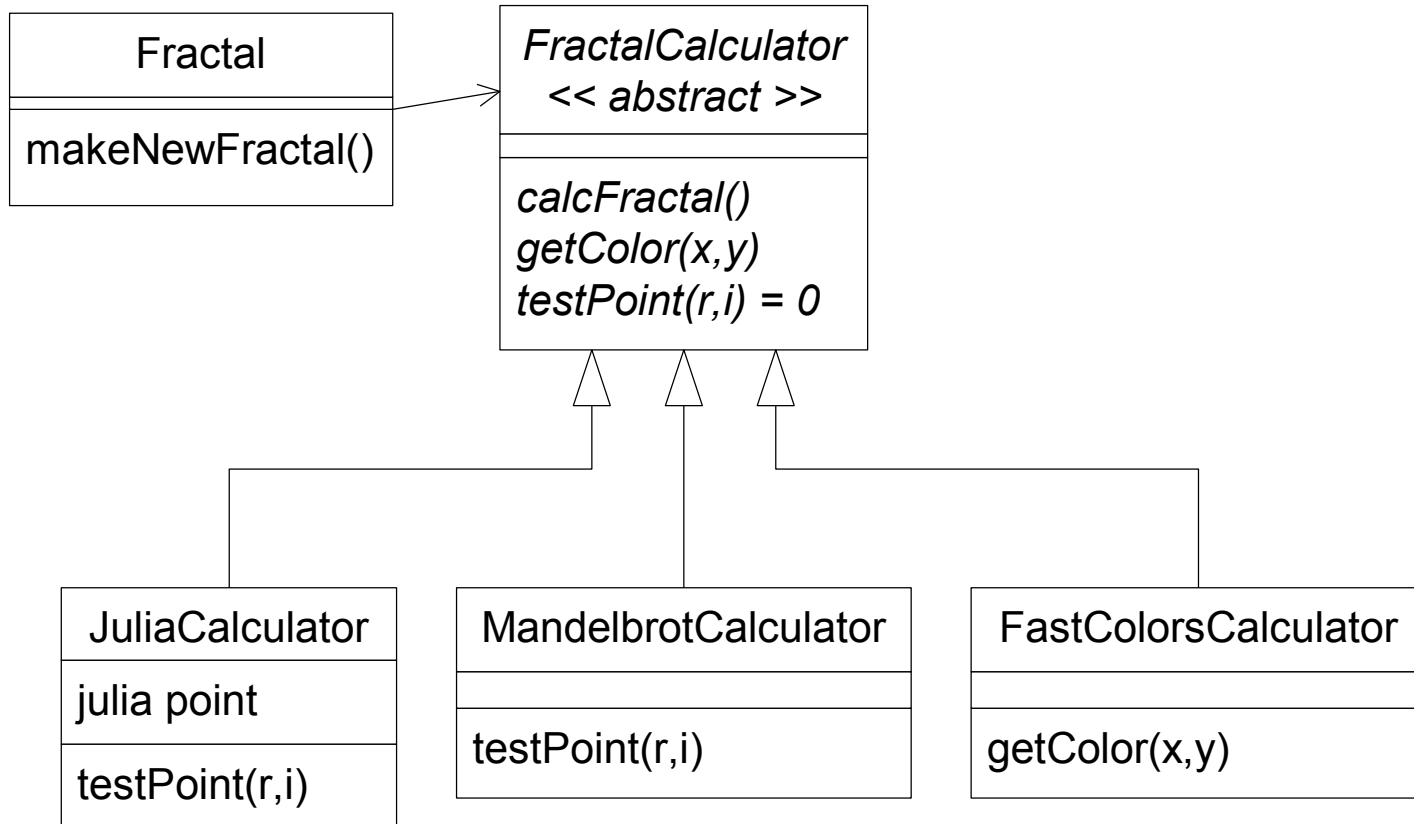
Fractal

makeNewFractal()

FractalCalculator
<< abstract >>

calcFractal()
getColor(x,y)
testPoint(r,i) = 0

JuliaCalculator

julia point

testPoint(r,i)

MandelbrotCalculator

testPoint(r,i)

FastColorsCalculator

getColor(x,y)